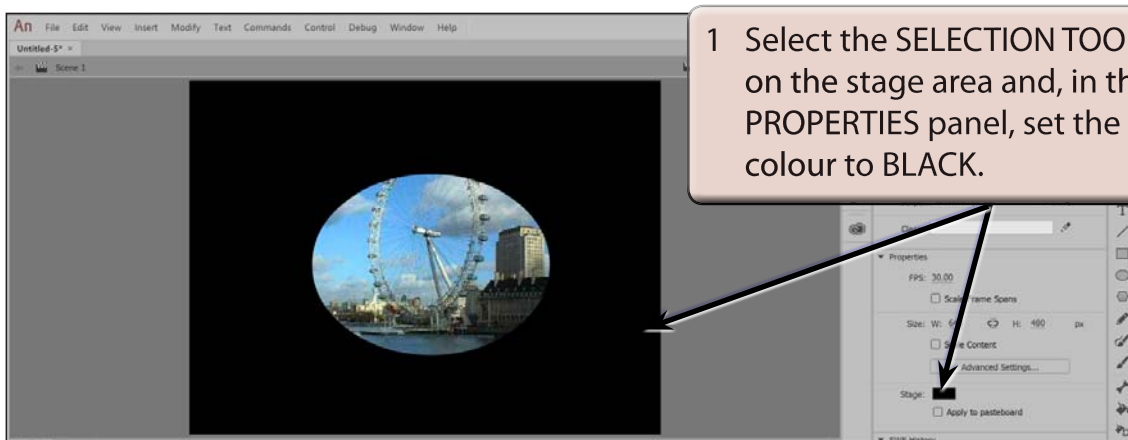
An File Edit View Insert Modify Text Commands Control Debug Window Help

Untitled-5* ×

Scene 1

1 Select the SELECTION TOO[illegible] on the stage area and, in th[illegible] PROPERTIES panel, set the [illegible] colour to BLACK.

Properties

FPS: 30.00

Scale Frame Spans

Size: W: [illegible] H: 480 px

Scale Content

Advanced Settings...

Stage:

Apply to pasteboard